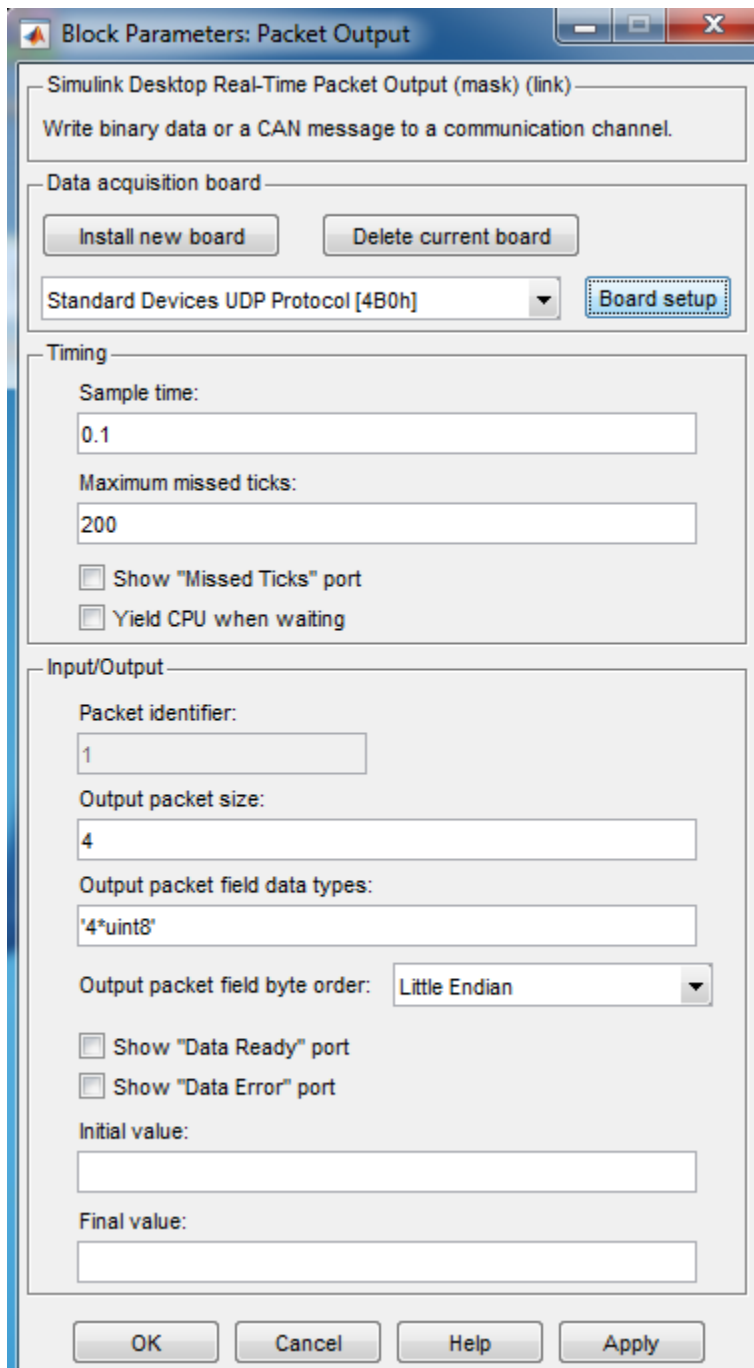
Block Parameters: Packet Output

Simulink Desktop Real-Time Packet Output (mask) (link)

Write binary data or a CAN message to a communication channel.

Data acquisition board

Install new board

Delete current board

Standard Devices UDP Protocol [4B0h]

Board setup

Timing

Sample time:

0.1

Maximum missed ticks:

200

Show "Missed Ticks" port

Yield CPU when waiting

Input/Output

Packet identifier:

1

Output packet size:

4

Output packet field data types:

'4*uint8'

Output packet field byte order:

Little Endian

Show "Data Ready" port

Show "Data Error" port

Initial value:

Final value:

OK

Cancel

Help

Apply